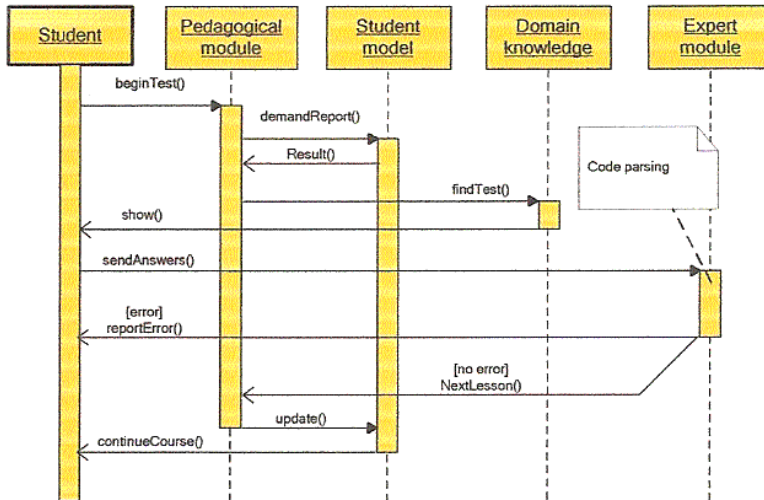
Student

Pedagogical module

Student model

Domain knowledge

Expert module

beginTest()

demandReport()

Result()

Code parsing

findTest()

show()

sendAnswers()

[error]
reportError()

[no error]
NextLesson()

update()

continueCourse()